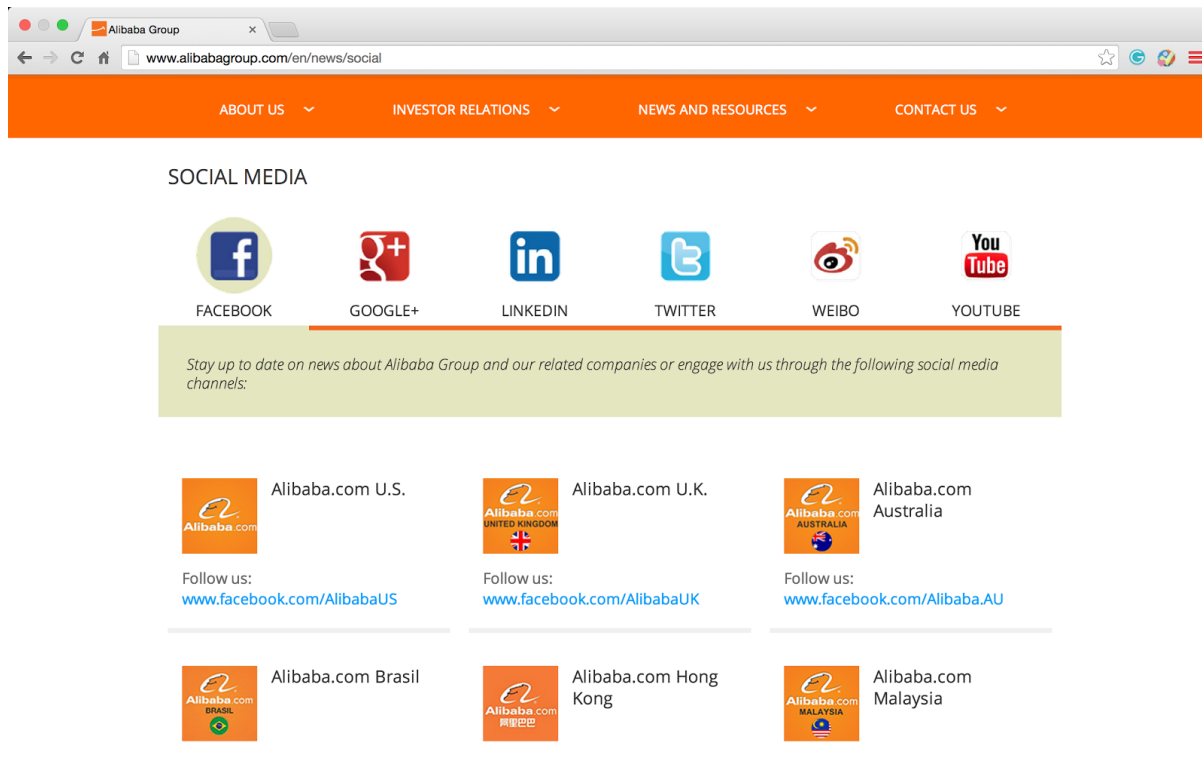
Alibaba Group ×

www.alibabagroup.com/en/news/social

ABOUT US INVESTOR RELATIONS NEWS AND RESOURCES CONTACT US

SOCIAL MEDIA

FACEBOOK GOOGLE+ LINKEDIN TWITTER WEIBO YouTube YOUTUBE

Stay up to date on news about Alibaba Group and our related companies or engage with us through the following social media channels:

Alibaba.com
Alibaba.com U.S.

Follow us:
www.facebook.com/AlibabaUS

Alibaba.com UNITED KINGDOM
Alibaba.com U.K.

Follow us:
www.facebook.com/AlibabaUK

Alibaba.com AUSTRALIA
Alibaba.com Australia

Follow us:
www.facebook.com/Alibaba.AU

Alibaba.com BRASIL
Alibaba.com Brasil

Alibaba.com 阿里巴巴
Alibaba.com Hong Kong

Alibaba.com MALAYSIA
Alibaba.com Malaysia